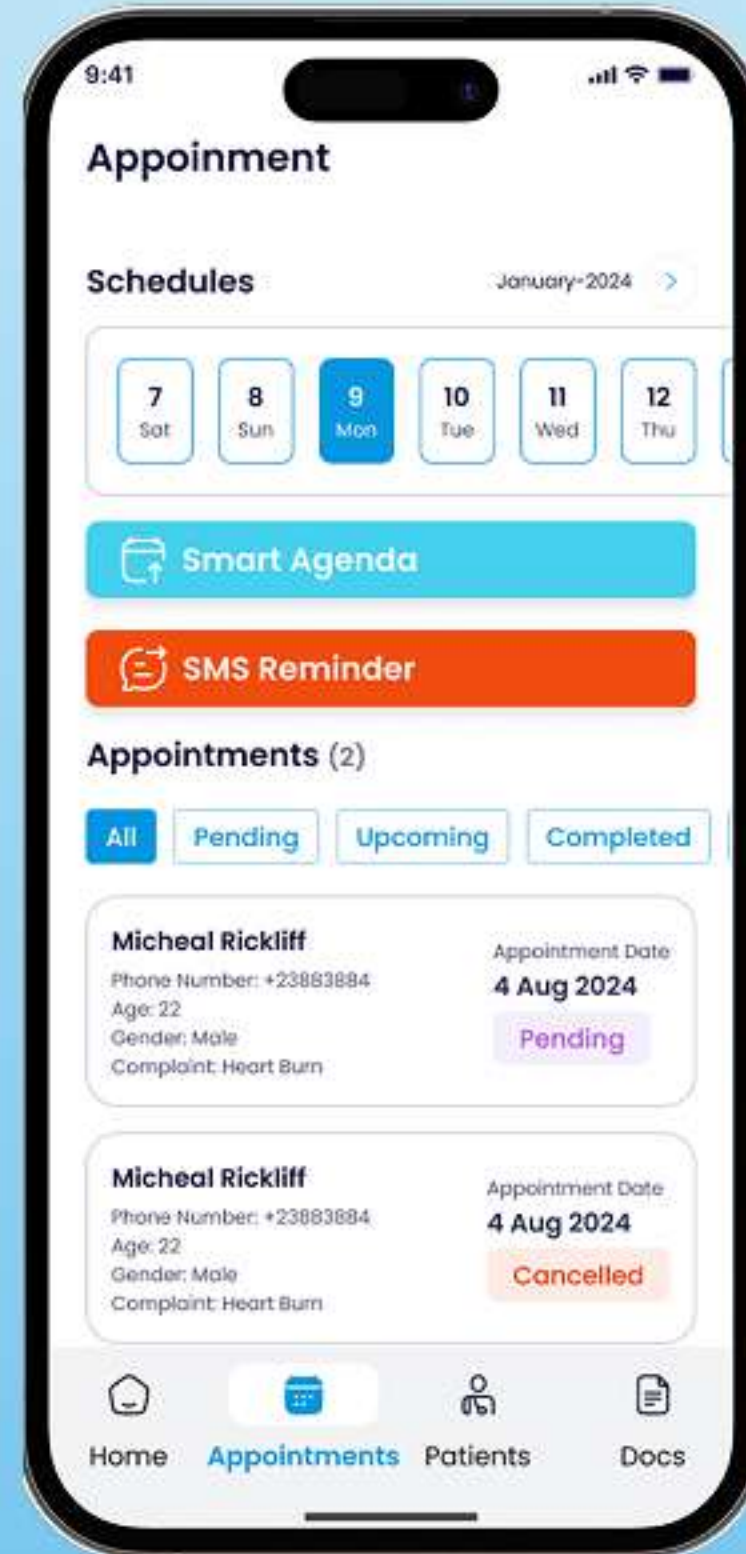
9:41

Appoinment

Schedules

January-2024

7 Sat
8 Sun
9 Mon
10 Tue
11 Wed
12 Thu

Smart Agenda

SMS Reminder

Appointments (2)

All
Pending
Upcoming
Completed

Micheal Rickliff
Phone Number: +23883884
Age: 22
Gender: Male
Complaint: Heart Burn

Appointment Date
4 Aug 2024
Pending

Micheal Rickliff
Phone Number: +23883884
Age: 22
Gender: Male
Complaint: Heart Burn

Appointment Date
4 Aug 2024
Cancelled

Home
Appointments
Patients
Docs